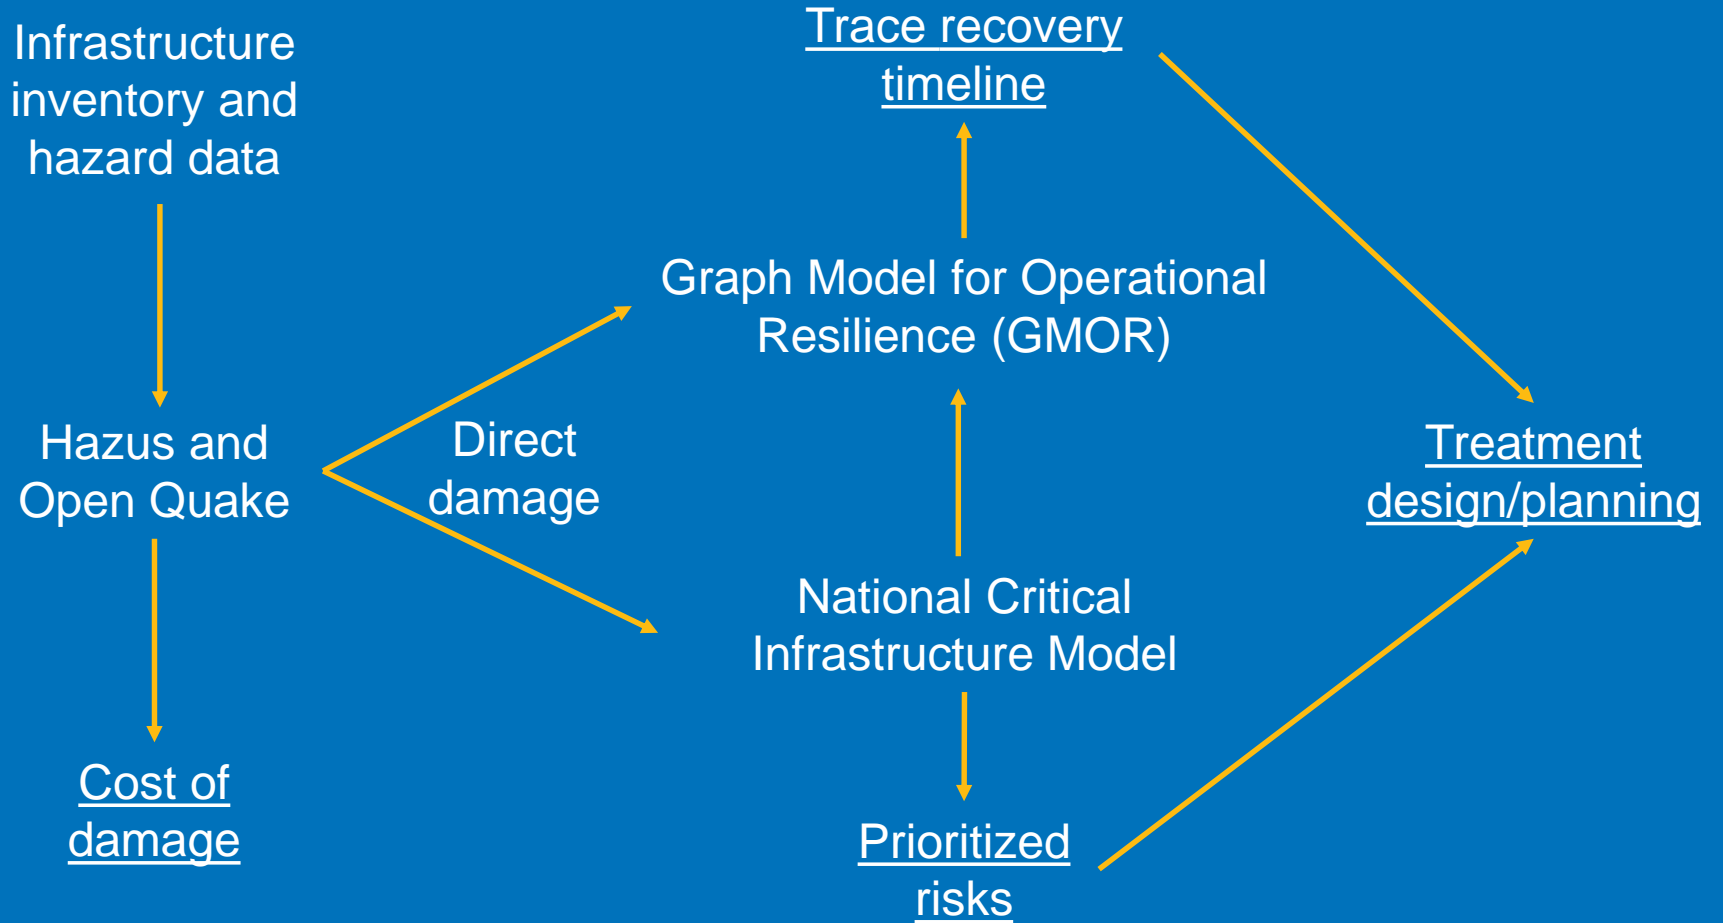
Infrastructure inventory and hazard data

Hazus and Open Quake

Cost of damage

Direct damage

Trace recovery timeline

Graph Model for Operational Resilience (GMOR)

National Critical Infrastructure Model

Prioritized risks

Treatment design/planning